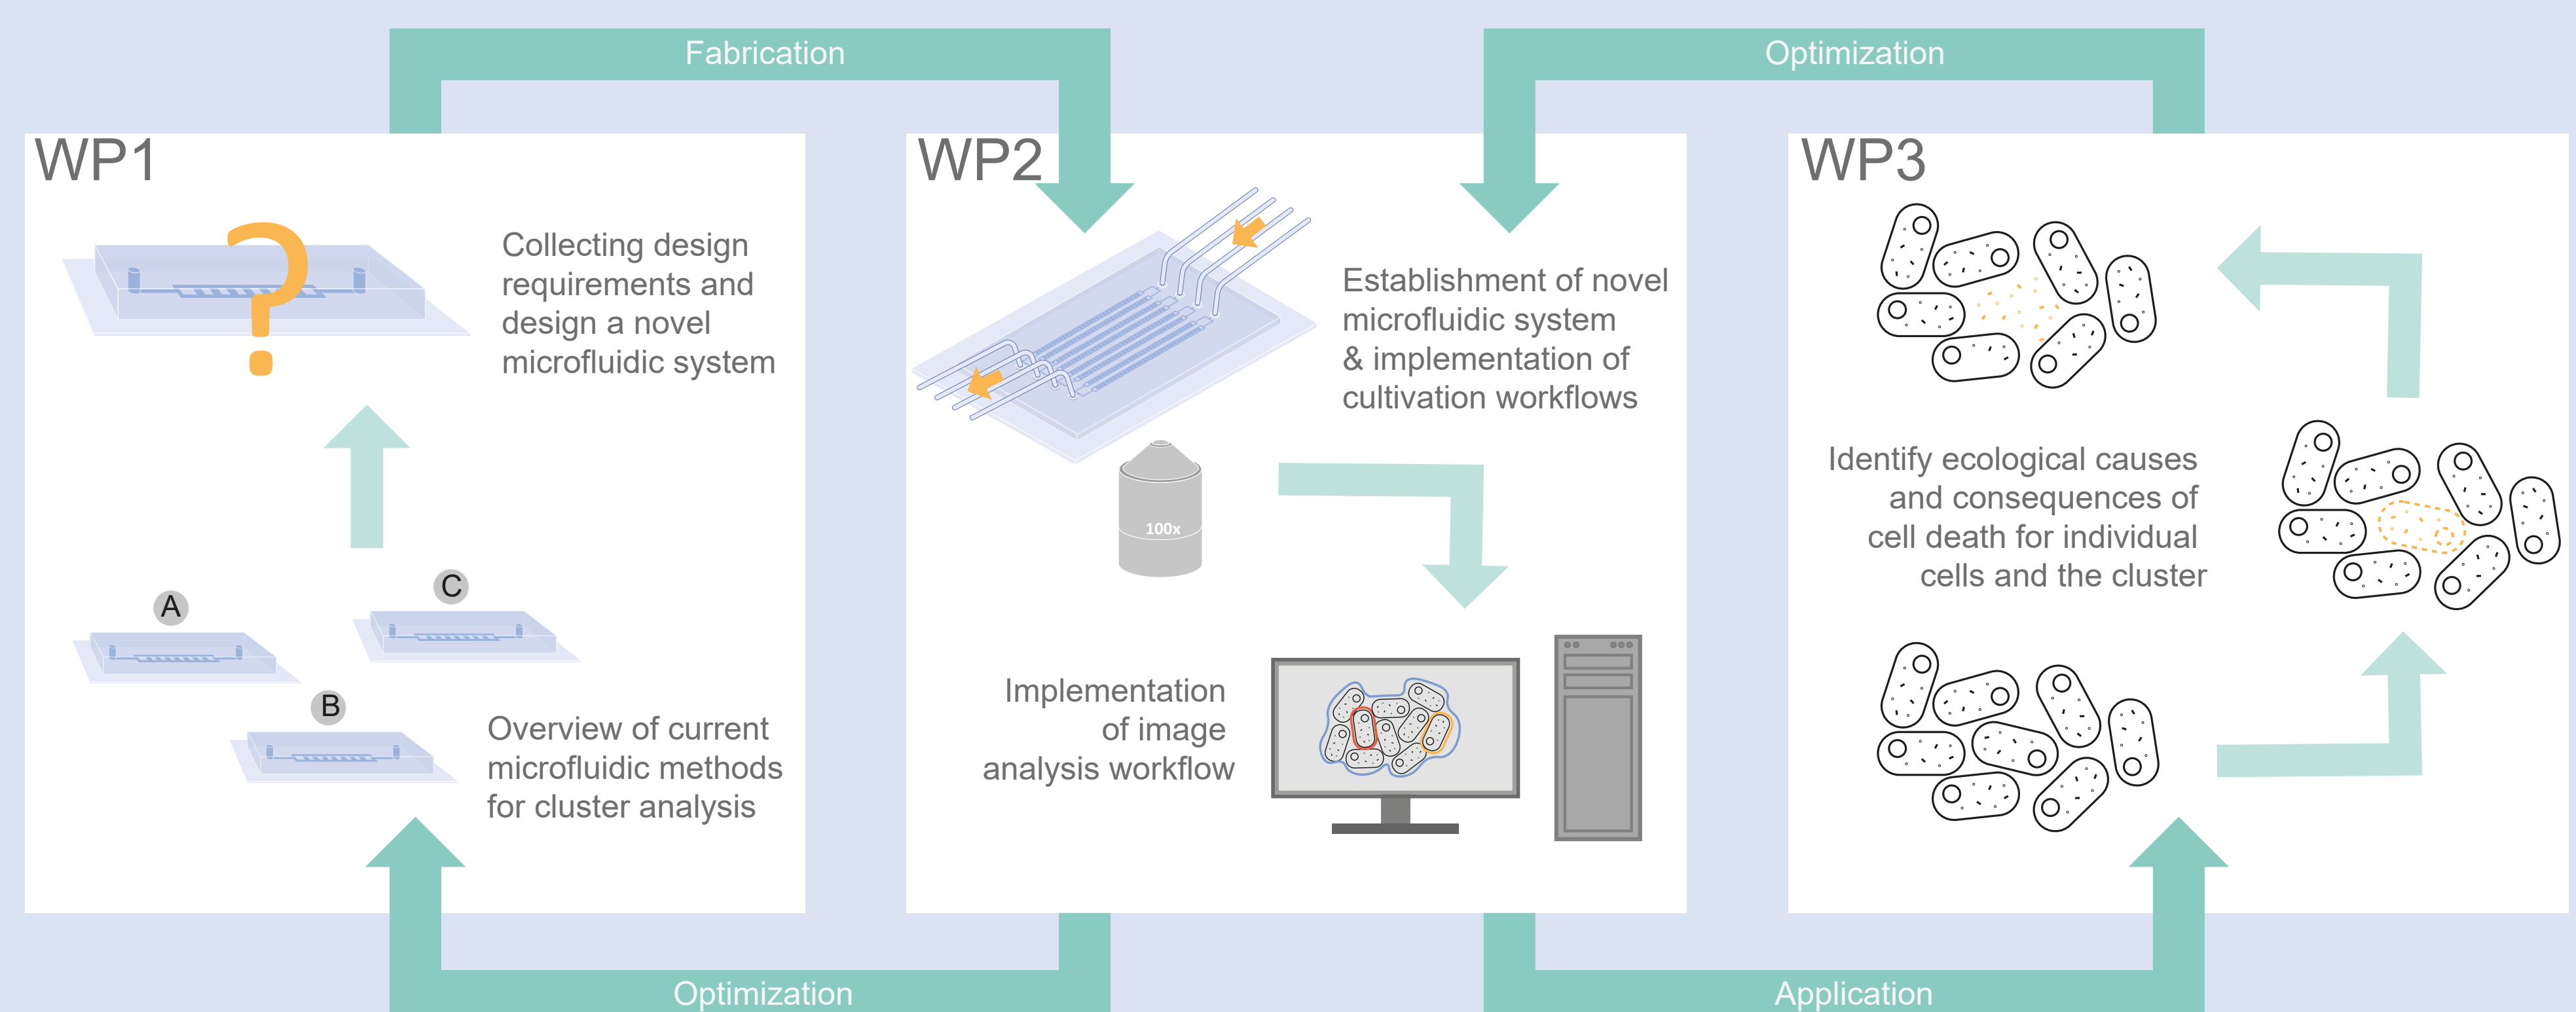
Fabrication

Optimization

WP1

Collecting design requirements and design a novel microfluidic system

A

C

B

Overview of current microfluidic methods for cluster analysis

WP2

Establishment of novel microfluidic system & implementation of cultivation workflows

100x

Implementation of image analysis workflow

WP3

Identify ecological causes and consequences of cell death for individual cells and the cluster

Optimization

Application